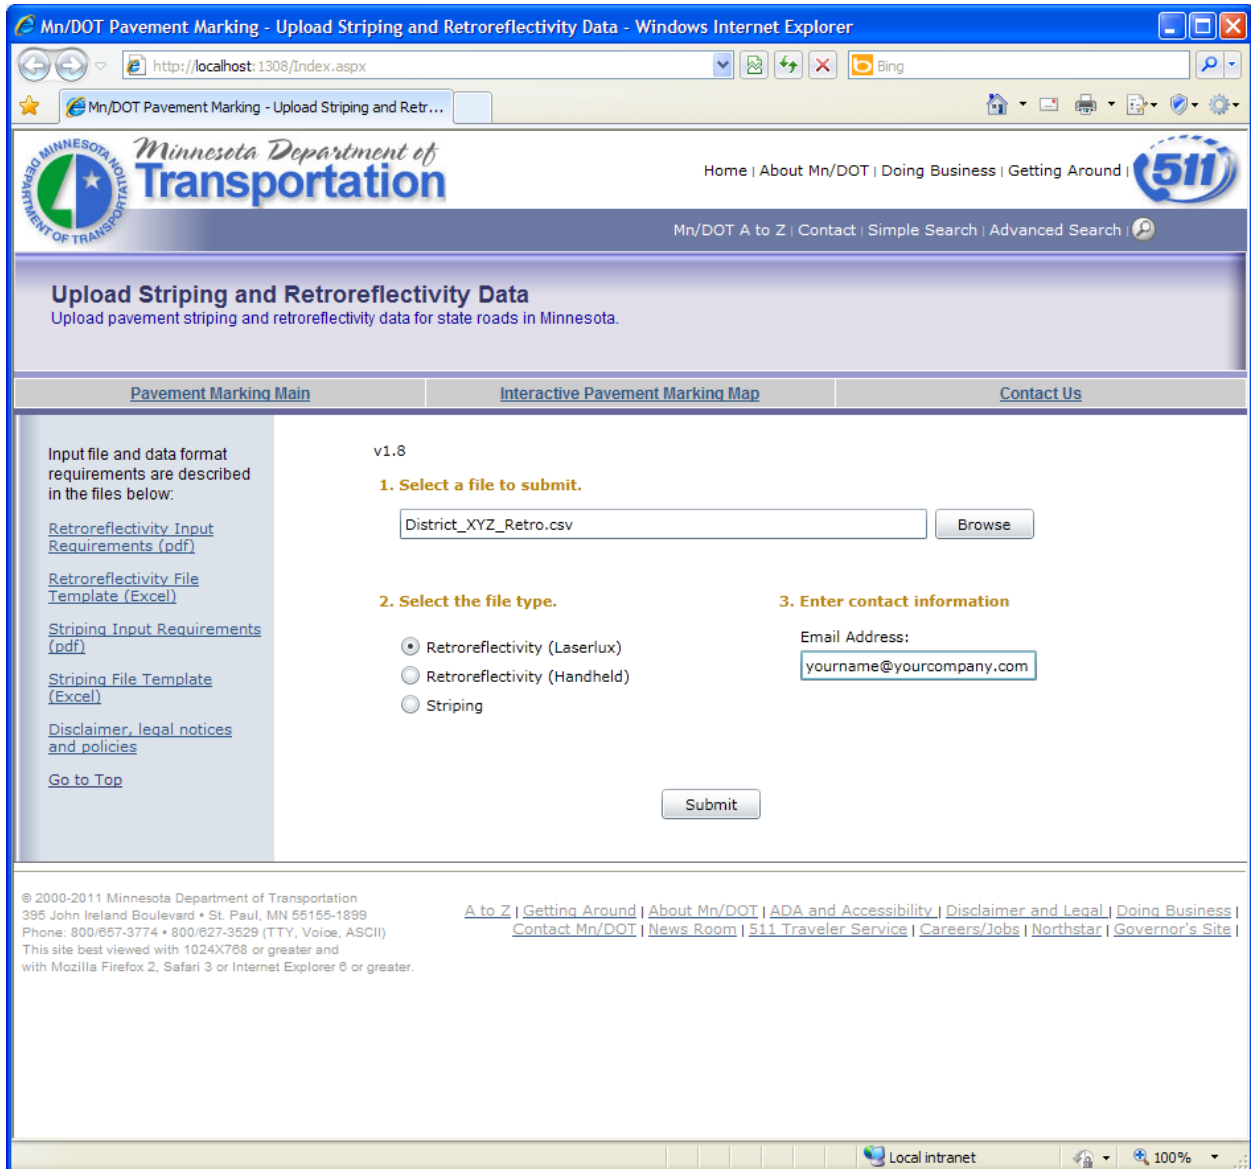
Mn/DOT Pavement Marking - Upload Striping and Retroreflectivity Data - Windows Internet Explorer

http://localhost:1308/Index.aspx

Bing

Mn/DOT Pavement Marking - Upload Striping and Retr...

MINNESOTA DEPARTMENT OF TRANSPORTATION

Minnesota Department of Transportation

Home | About Mn/DOT | Doing Business | Getting Around | 511

Mn/DOT A to Z | Contact | Simple Search | Advanced Search |

Upload Striping and Retroreflectivity Data
Upload pavement striping and retroreflectivity data for state roads in Minnesota.

Pavement Marking Main | Interactive Pavement Marking Map | Contact Us

Input file and data format requirements are described in the files below:

Retroreflectivity Input Requirements (pdf)

Retroreflectivity File Template (Excel)

Striping Input Requirements (pdf)

Striping File Template (Excel)

Disclaimer, legal notices and policies

Go to Top

v1.8

1. Select a file to submit.

District_XYZ_Retro.csv

Browse

2. Select the file type.

Retroreflectivity (Laserlux)

Retroreflectivity (Handheld)

Striping

3. Enter contact information

Email Address:

yourname@yourcompany.com

Submit

© 2000-2011 Minnesota Department of Transportation
395 John Ireland Boulevard • St. Paul, MN 55155-1899
Phone: 800/657-3774 • 800/627-3529 (TTY, Voice, ASCII)
This site best viewed with 1024X768 or greater and
with Mozilla Firefox 2, Safari 3 or Internet Explorer 6 or greater.

A to Z | Getting Around | About Mn/DOT | ADA and Accessibility | Disclaimer and Legal | Doing Business | Contact Mn/DOT | News Room | 511 Traveler Service | Careers/Jobs | Northstar | Governor's Site |

Local intranet

100%